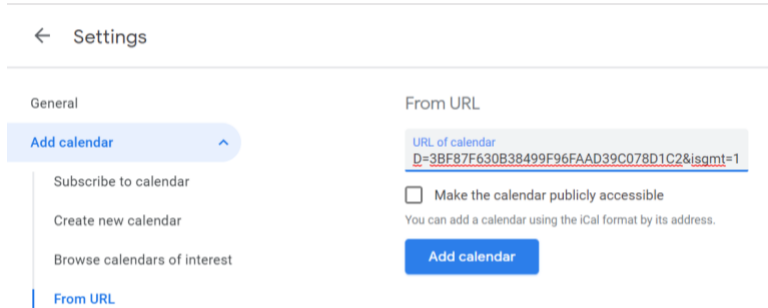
← Settings

General

Add calendar

Subscribe to calendar

Create new calendar

Browse calendars of interest

From URL

From URL

URL of calendar
D=3BF87F630B38499F96FAAD39C078D1C2&isgmt=1

Make the calendar publicly accessible

You can add a calendar using the iCal format by its address.

Add calendar